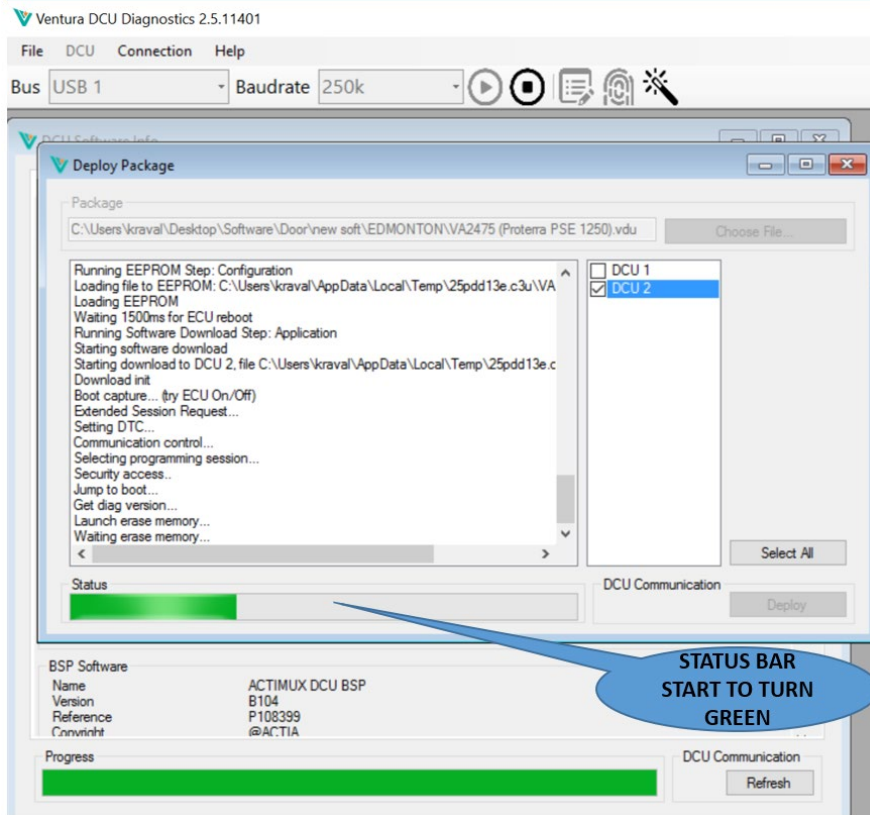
Ventura DCU Diagnostics 2.5.11401

File DCU Connection Help

Bus USB 1 Baudrate 250k

DCU Software Info

Deploy Package

Package

C:\Users\kraval\Desktop\Software\Door\new soft\EDMONTON\VA2475 (Proterra PSE 1250).vdu

Choose File...

Running EEPROM Step: Configuration
Loading file to EEPROM: C:\Users\kraval\AppData\Local\Temp\25pdd13e.c3u\VA
Loading EEPROM
Waiting 1500ms for ECU reboot
Running Software Download Step: Application
Starting software download
Starting download to DCU 2, file C:\Users\kraval\AppData\Local\Temp\25pdd13e.c
Download init
Boot capture... (try ECU On/Off)
Extended Session Request...
Setting DTC...
Communication control...
Selecting programming session...
Security access..
Jump to boot...
Get diag version...
Launch erase memory...
Waiting erase memory...

DCU 1
DCU 2

Select All

Status

DCU Communication

Deploy

STATUS BAR START TO TURN GREEN

BSP Software

| Name | ACTIMUX DCU BSP |
|---|---|
| Version | B104 |
| Reference | P108399 |
| Copyright | @ACTIA |

Progress

DCU Communication

Refresh